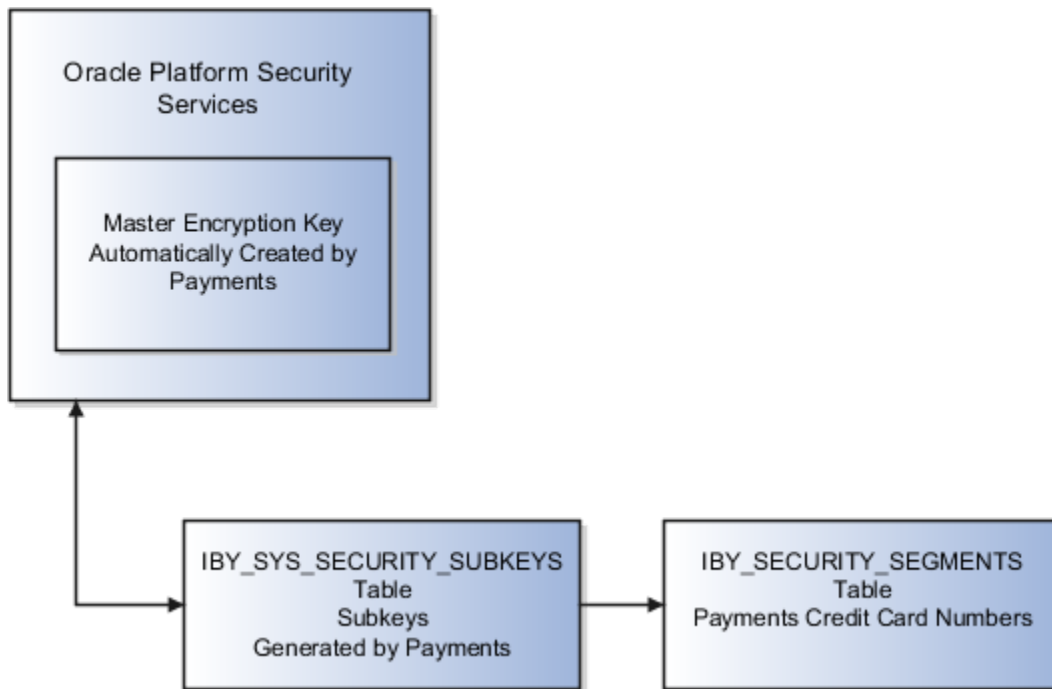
Oracle Platform Security Services

Master Encryption Key Automatically Created by Payments

IBY_SYS_SECURITY_SUBKEYS
Table
Subkeys
Generated by Payments

IBY_SECURITY_SEGMENTS
Table
Payments Credit Card Numbers